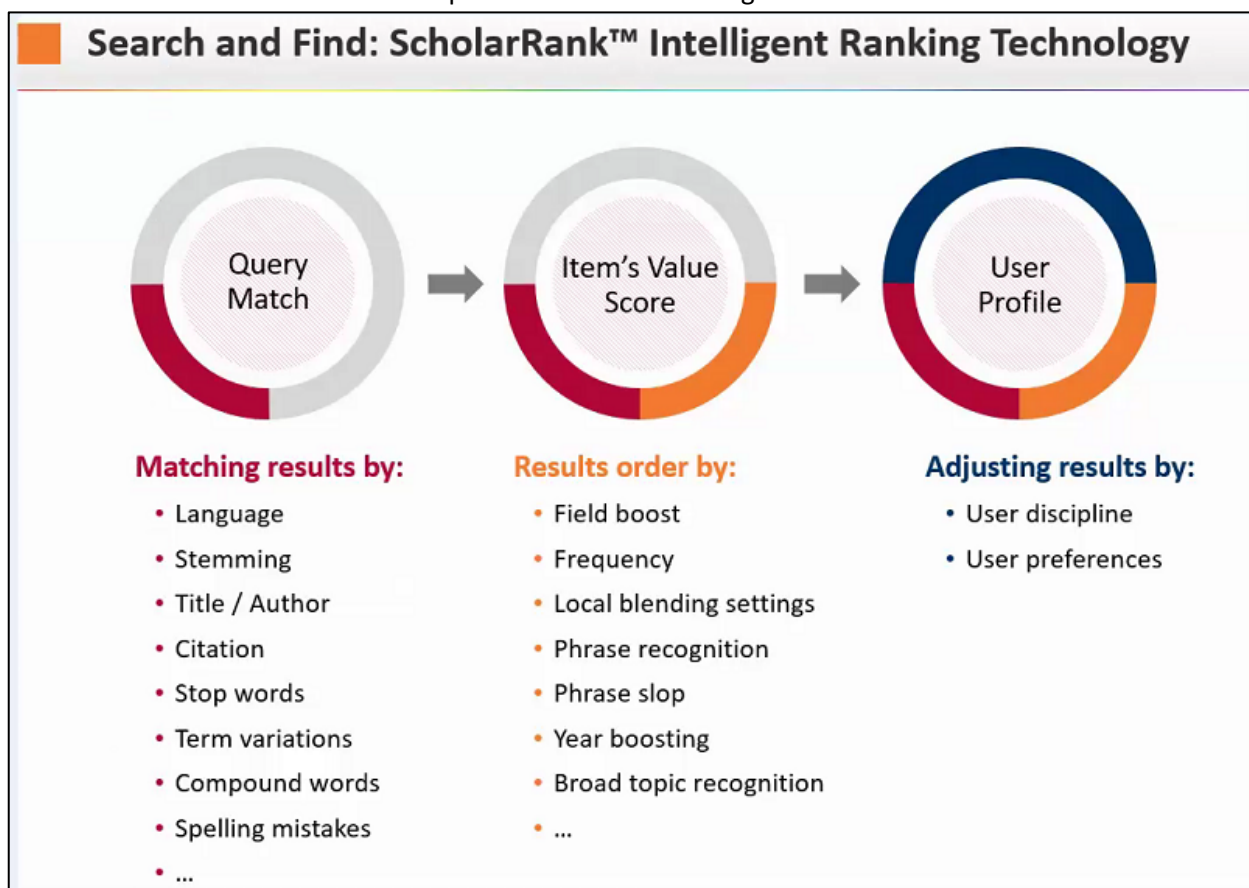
Search and Find: ScholarRank™ Intelligent Ranking Technology

Query Match

Item's Value Score

User Profile

Matching results by:
- Language
- Stemming
- Title / Author
- Citation
- Stop words
- Term variations
- Compound words
- Spelling mistakes
- ...

Results order by:
- Field boost
- Frequency
- Local blending settings
- Phrase recognition
- Phrase slop
- Year boosting
- Broad topic recognition
- ...

Adjusting results by:
- User discipline
- User preferences